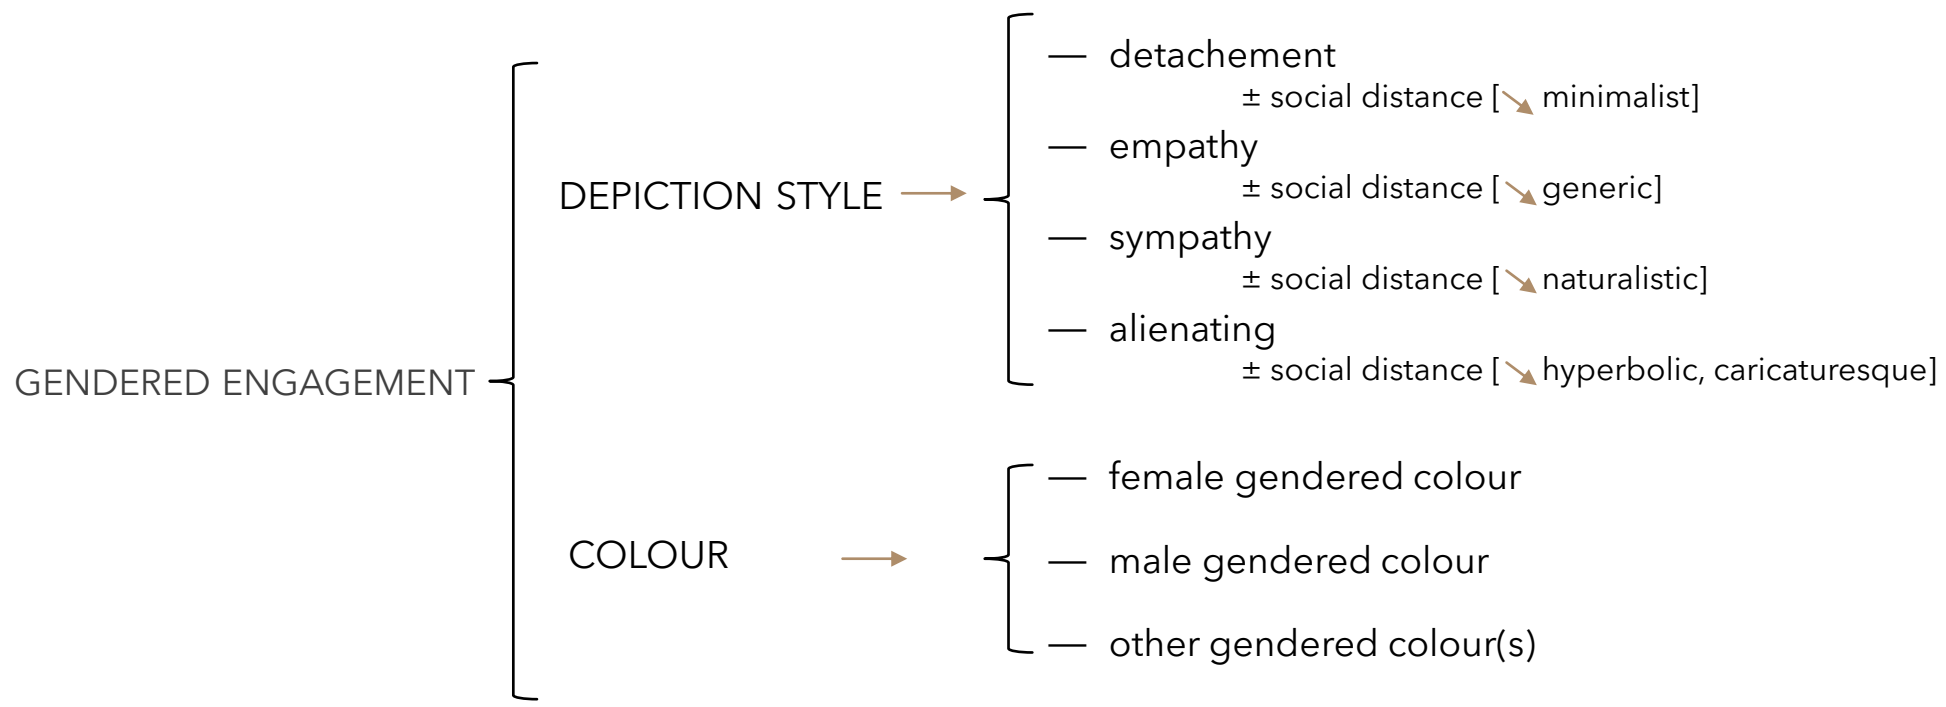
GENDERED ENGAGEMENT

DEPICTION STYLE →

— detachement
± social distance [↘ minimalist]

— empathy
± social distance [↘ generic]

— sympathy
± social distance [↘ naturalistic]

— alienating
± social distance [↘ hyperbolic, caricaturesque]

COLOUR →

— female gendered colour

— male gendered colour

— other gendered colour(s)